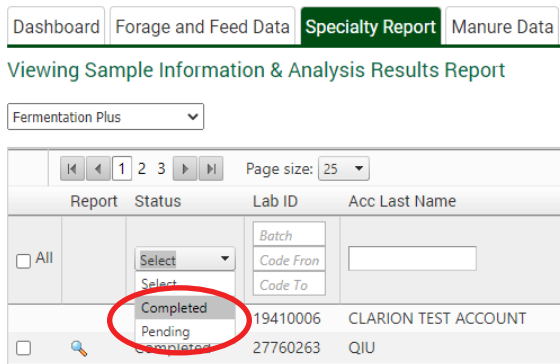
Dashboard | Forage and Feed Data | Specialty Report | Manure Data

Viewing Sample Information & Analysis Results Report

Fermentation Plus

1 2 3 Page size: 25

Report Status Lab ID Acc Last Name

All

Select

Batch

Code Fron

Code To

Select

Completed

Pending

19410006 CLARION TEST ACCOUNT

Completed 27760263 QIU